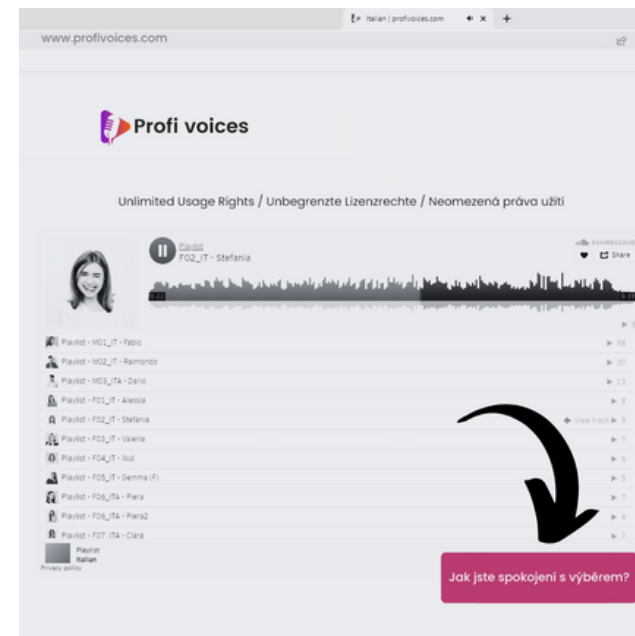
Italian | profivoices.com

www.profivoices.com

Profi voices

Unlimited Usage Rights / Unbegrenzte Lizenzrechte / Neomezená práva užití

Playlist
F02_IT - Stefania

SOUNDCLOUD
Share

Playlist - M01_IT - Fabio
Playlist - M02_IT - Raimondo
Playlist - M03_ITA - Dario
Playlist - F01_IT - Alessia
Playlist - F02_IT - Stefania
View track
Playlist - F03_IT - Valeria
Playlist - F04_IT - Wui
Playlist - F05_IT - Gemma (F)
Playlist - F06_ITA - Piera
Playlist - F06_ITA - Piera2
Playlist - F07_ITA - Clara

Playlist
Italian
Privacy policy

Jak jste spokojení s výběrem?